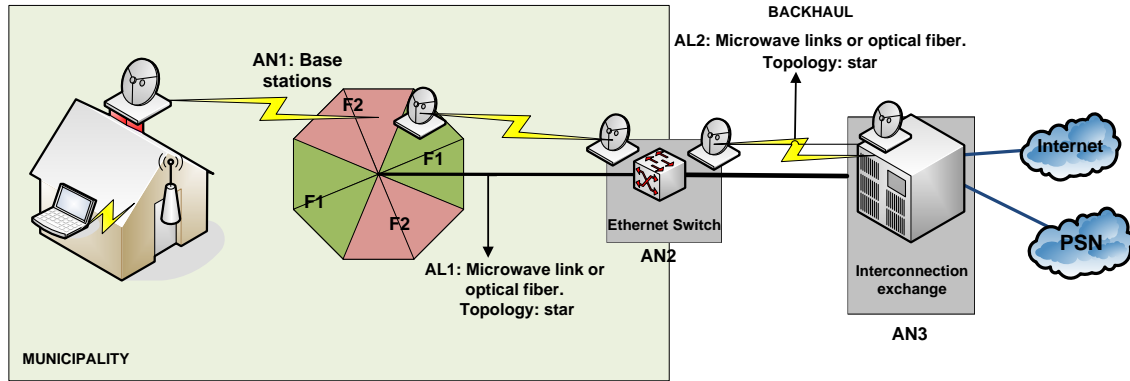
BACKHAUL

AL2: Microwave links or optical fiber. Topology: star

AN1: Base stations

F2

F1

F1

F2

Ethernet Switch

AN2

AL1: Microwave link or optical fiber. Topology: star

Internet

PSN

Interconnection exchange

AN3

MUNICIPALITY